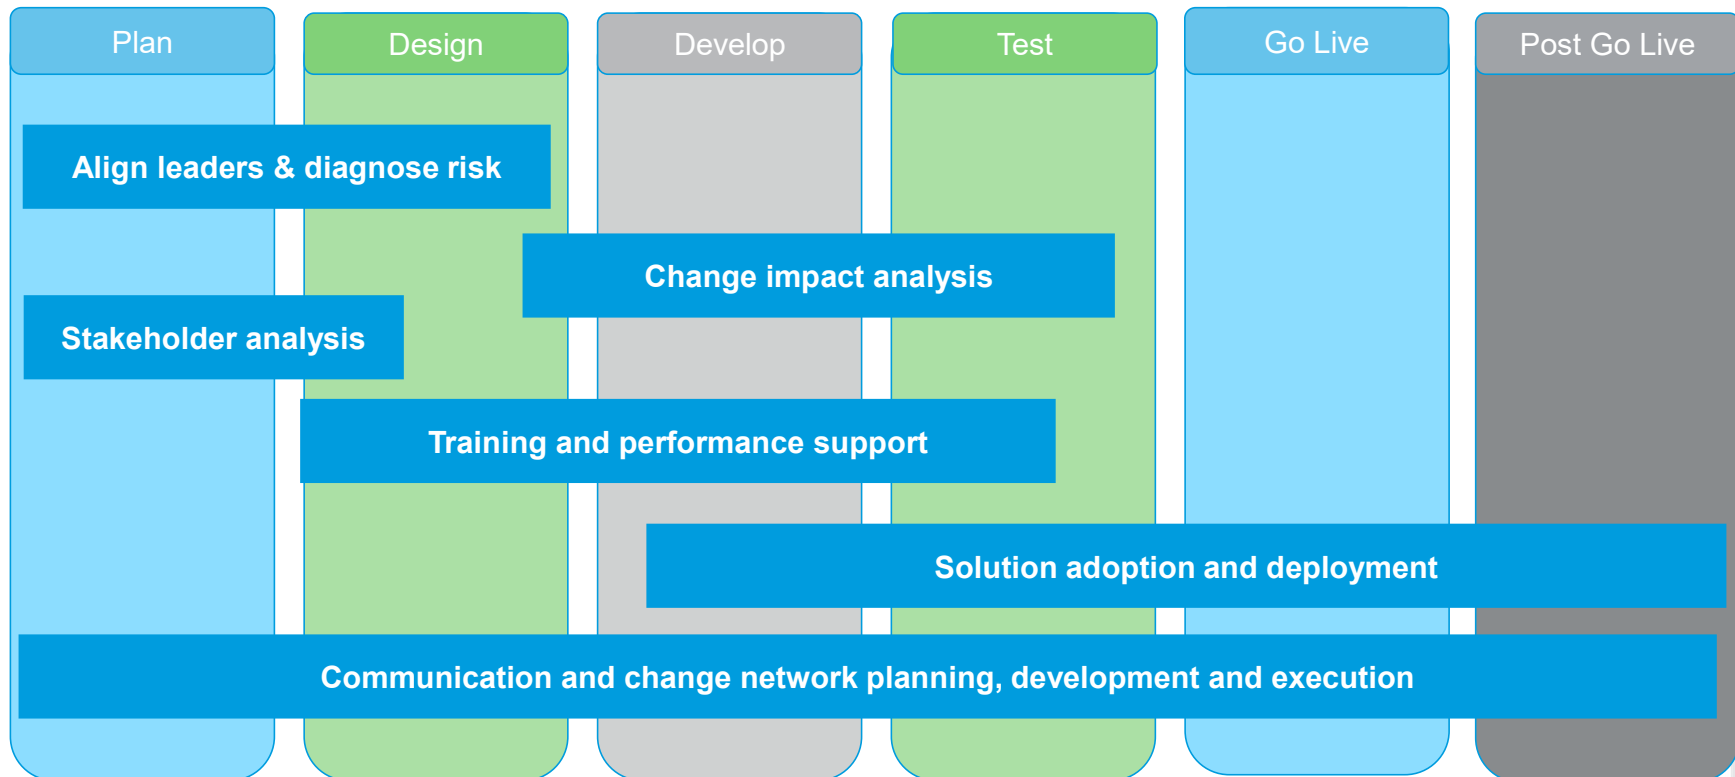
Plan

Design

Develop

Test

Go Live

Post Go Live

Align leaders & diagnose risk

Change impact analysis

Stakeholder analysis

Training and performance support

Solution adoption and deployment

Communication and change network planning, development and execution